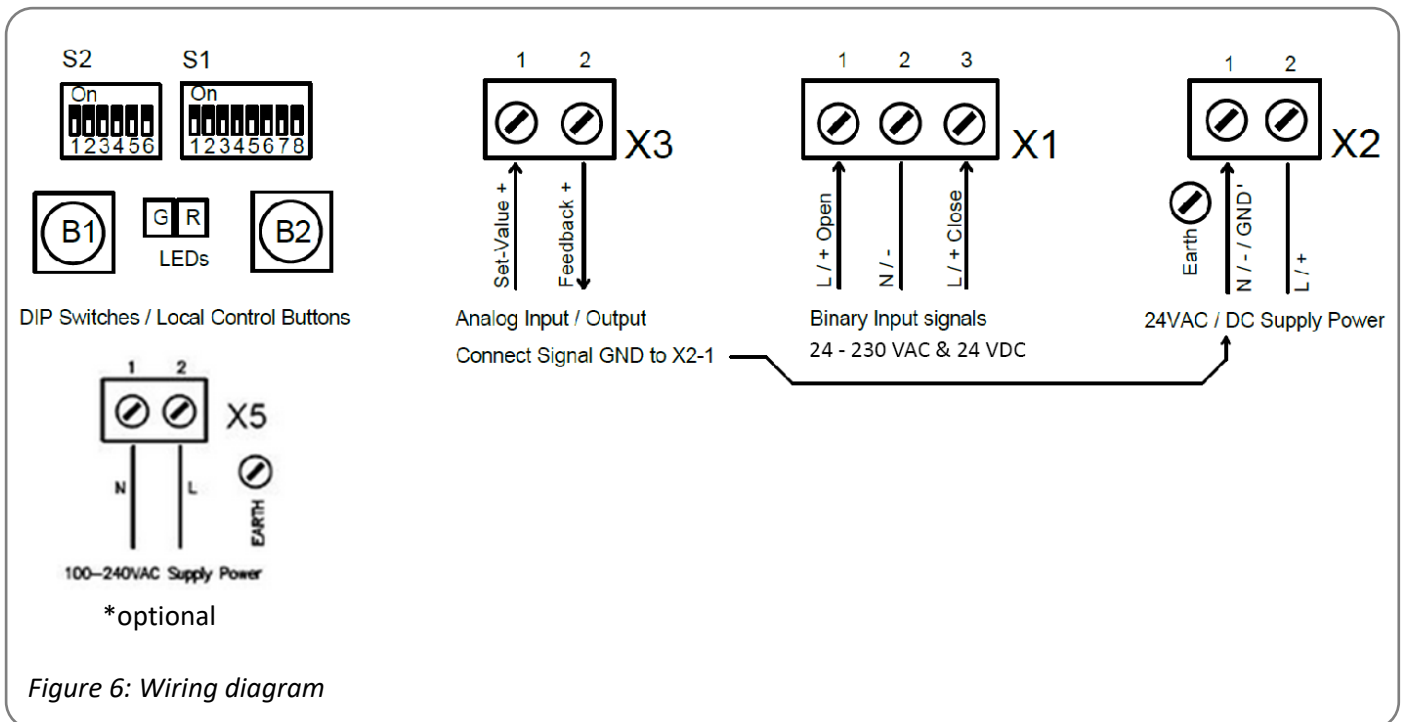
S2
On
123456

S1
On
12345678

B1
G R
LEDs
B2

DIP Switches / Local Control Buttons

1 2
X5
N
L
EARTH
100–240VAC Supply Power
*optional

1 2
X3
Set-Value +
Feedback +
Analog Input / Output
Connect Signal GND to X2-1

1 2 3
X1
L / + Open
N / -
L / + Close
Binary Input signals
24 - 230 VAC & 24 VDC

1 2
X2
Earth
N / - / GND'
L / +
24VAC / DC Supply Power

Figure 6: Wiring diagram